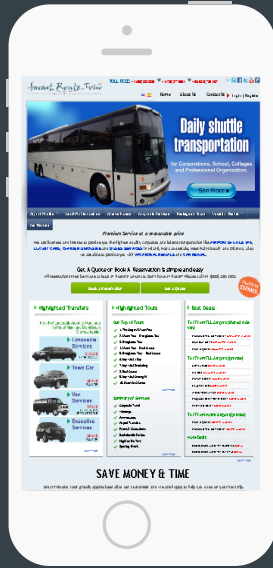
Daily shuttle transportation

for Corporations, School, Colleges and Professional Organization

Premium Service at a reasonable price

Get A Quote or Book A Reservation is simple and easy

Highlighted Transfers

Highlighted Tours

Best Deals

Limousine Services

Town Car

Van Services

Executive Services

SAVE MONEY & TIME